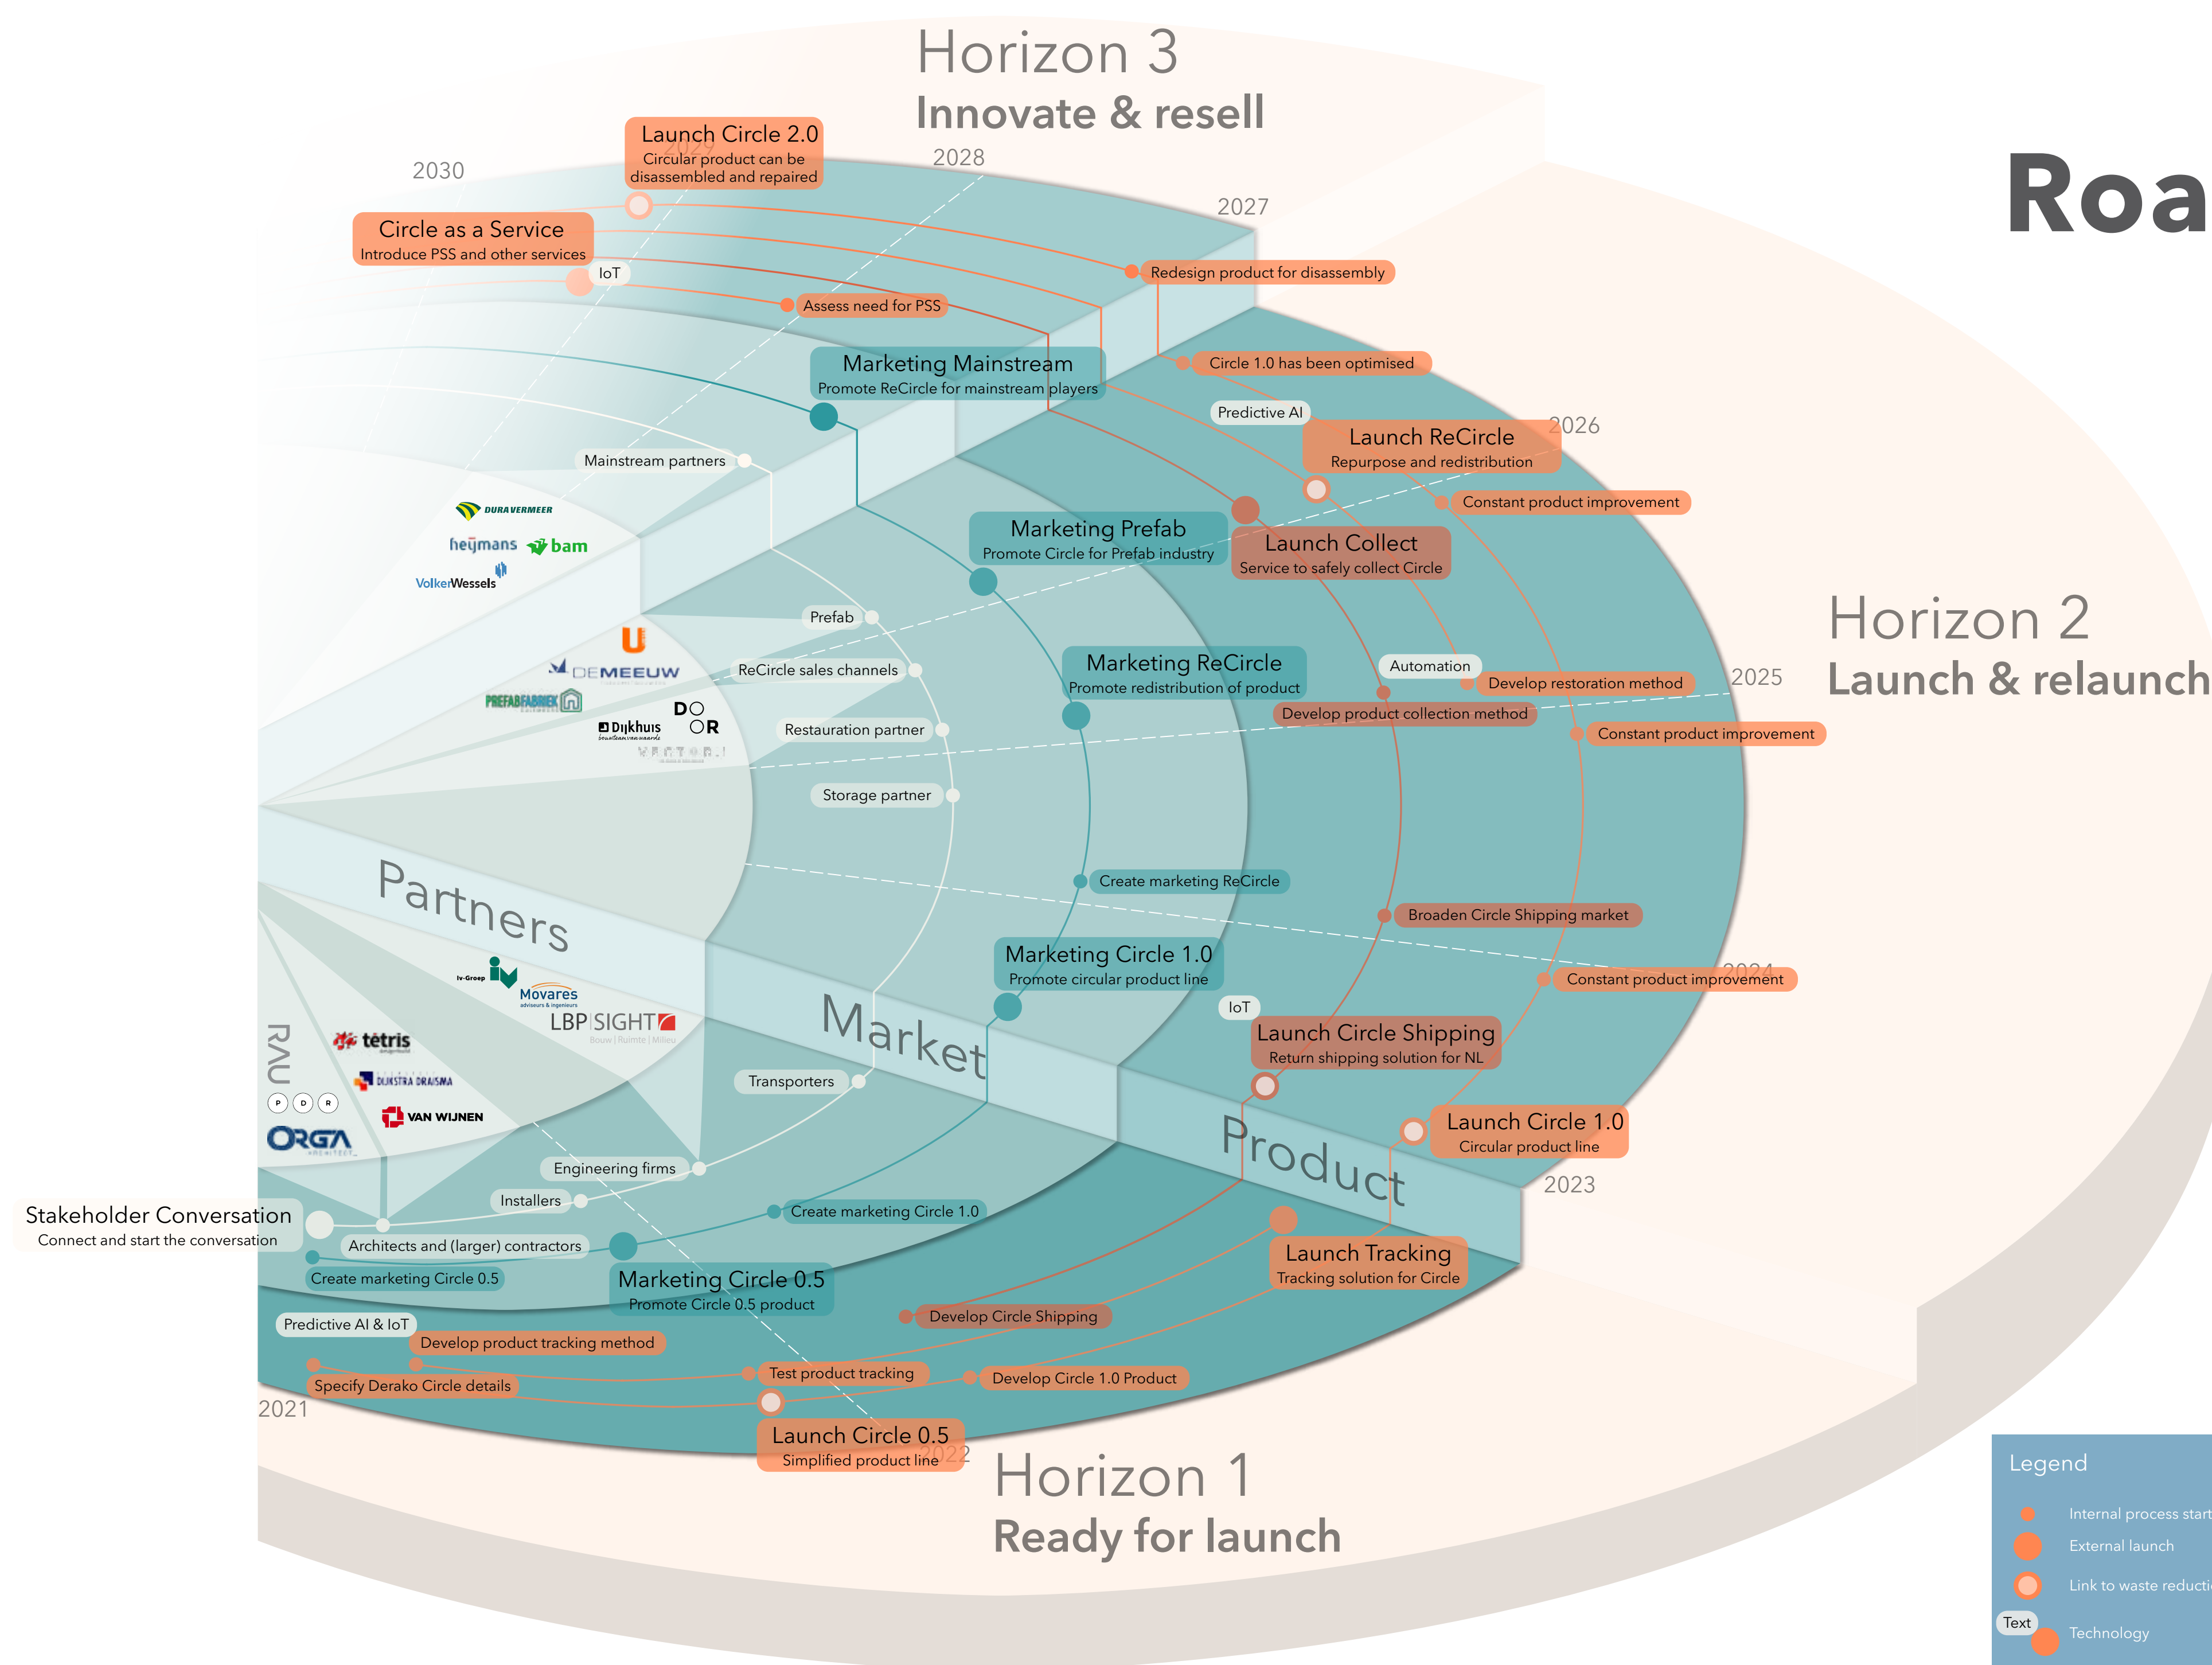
Horizon 3
Innovate & resell

Roa

Launch Circle 2.0
Circular product can be disassembled and repaired

2030
2029
2028
2027

Circle as a Service
Introduce PSS and other services

IoT

Assess need for PSS

Redesign product for disassembly

Circle 1.0 has been optimised

Marketing Mainstream
Promote ReCircle for mainstream players

Predictive AI

Launch ReCircle
Repurpose and redistribution

2026

Mainstream partners

Constant product improvement

Marketing Prefab
Promote Circle for Prefab industry

Launch Collect
Service to safely collect Circle

DURAVERMEER
heijmans
bam
VolkerWessels

Prefab

Horizon 2
Launch & relaunch

DEMEEUW
ReCircle sales channels
PREFABFABRIEK
Dijkhuis
DOOR

Marketing ReCircle
Promote redistribution of product

Automation

Develop restoration method

2025

Develop product collection method

Constant product improvement

Restauration partner

Storage partner

Create marketing ReCircle

Partners

Broaden Circle Shipping market

Marketing Circle 1.0
Promote circular product line

2024

Constant product improvement

IV-Groep
Movares
LBP|SIGHT

IoT

RAU
tetris
DIJKSTRA DRAISMA
VAN WIJNEN
ORGA

Market

Launch Circle Shipping
Return shipping solution for NL

Transporters

Launch Circle 1.0
Circular product line

Product

2023

Engineering firms

Installers

Stakeholder Conversation
Connect and start the conversation

Create marketing Circle 1.0

Architects and (larger) contractors

Create marketing Circle 0.5

Marketing Circle 0.5
Promote Circle 0.5 product

Launch Tracking
Tracking solution for Circle

Develop Circle Shipping

Predictive AI & IoT

Develop product tracking method

Test product tracking

Develop Circle 1.0 Product

Specify Derako Circle details

2021

Launch Circle 0.5
Simplified product line

2022

Horizon 1
Ready for launch

Legend
Internal process start
External launch
Link to waste reducti
Text
Technology